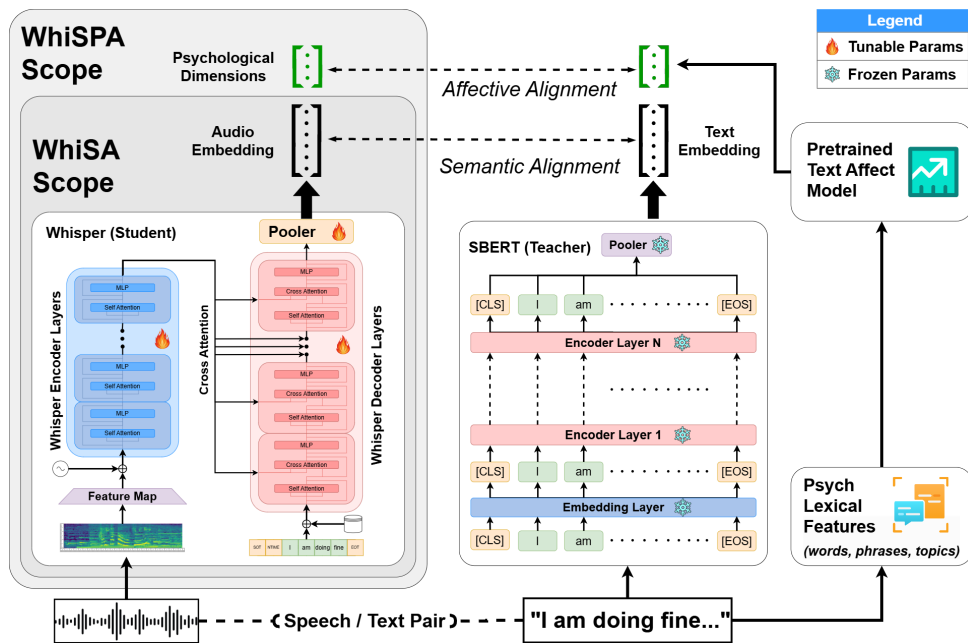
WhiSPA Scope

Psychological Dimensions

Affective Alignment

Legend
Tunable Params
Frozen Params

WhiSA Scope

Audio Embedding

Semantic Alignment

Text Embedding

Pretrained Text Affect Model

Whisper (Student)

Pooler

Whisper Encoder Layers

MLP
Self Attention
MLP
Self Attention
MLP
Self Attention

Cross Attention

MLP
Cross Attention
Self Attention
MLP
Cross Attention
Self Attention
MLP
Cross Attention
Self Attention

Whisper Decoder Layers

Feature Map

SOT NTIME I am doing fine EOT

SBERT (Teacher)

Pooler

[CLS] I am [EOS]

Encoder Layer N

Encoder Layer 1

[CLS] I am [EOS]

Embedding Layer

[CLS] I am [EOS]

Psych Lexical Features
(words, phrases, topics)

Speech / Text Pair

"I am doing fine..."